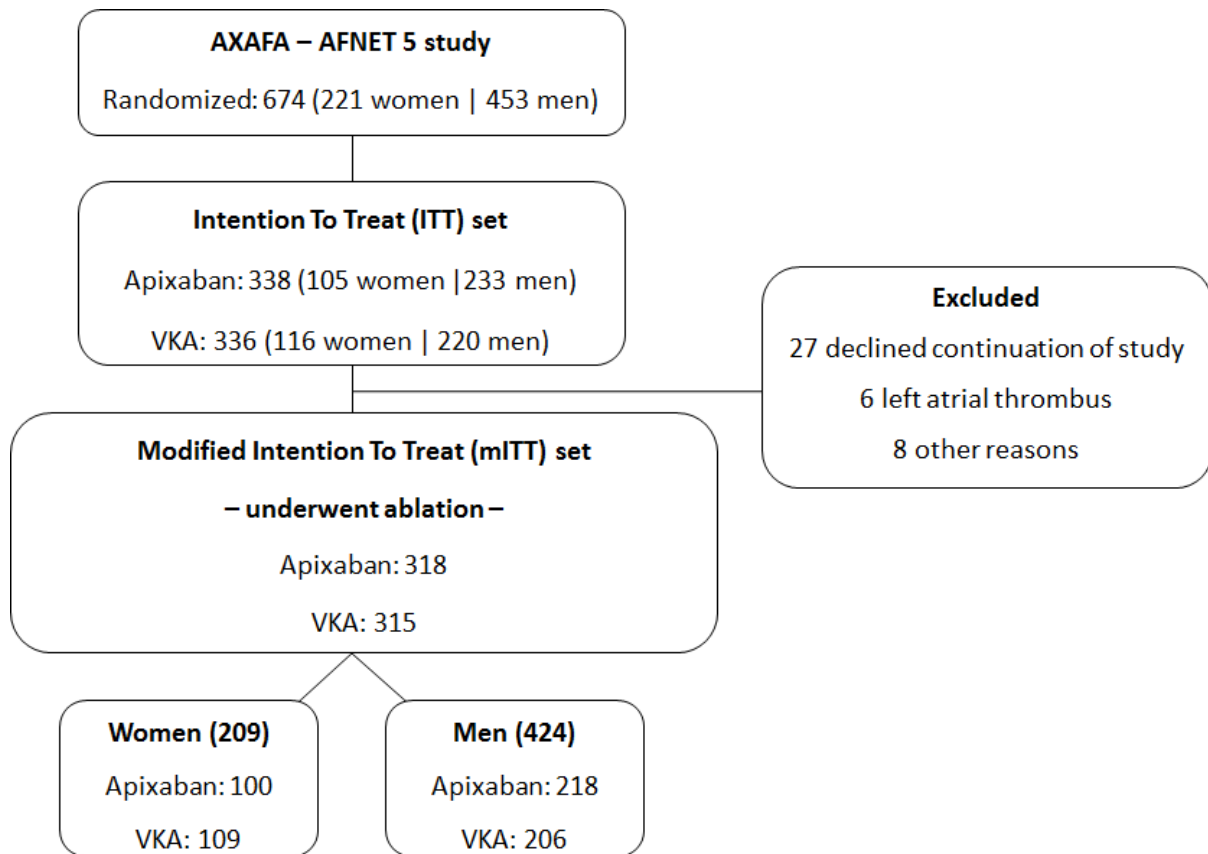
AXAFA – AFNET 5 study

Randomized: 674 (221 women | 453 men)

Intention To Treat (ITT) set

Apixaban: 338 (105 women |233 men)

VKA: 336 (116 women | 220 men)

Excluded

27 declined continuation of study

6 left atrial thrombus

8 other reasons

Modified Intention To Treat (mITT) set

– underwent ablation –

Apixaban: 318

VKA: 315

Women (209)

Apixaban: 100

VKA: 109

Men (424)

Apixaban: 218

VKA: 206